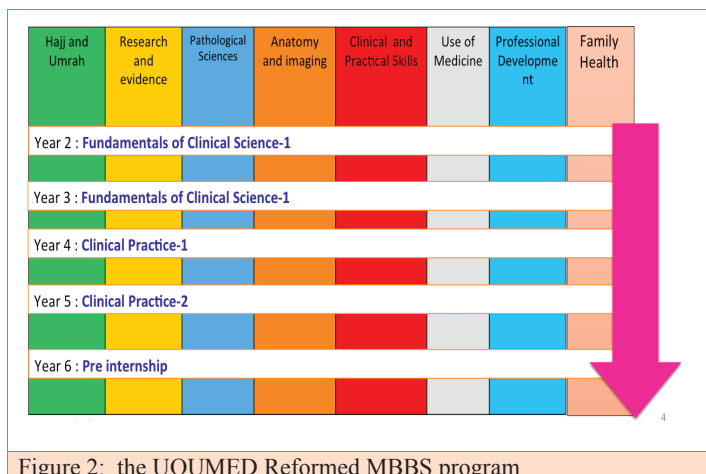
| Hajj and Umrah | Research and evidence | Pathological Sciences | Anatomy and imaging | Clinical and Practical Skills | Use of Medicine | Professional Developme nt | Family Health |
|---|---|---|---|---|---|---|---|

Year 2 : Fundamentals of Clinical Science-1

Year 3 : Fundamentals of Clinical Science-1

Year 4 : Clinical Practice-1

Year 5 : Clinical Practice-2

Year 6 : Pre internship

4

Figure 2: the UQUMED Reformed MBBS program